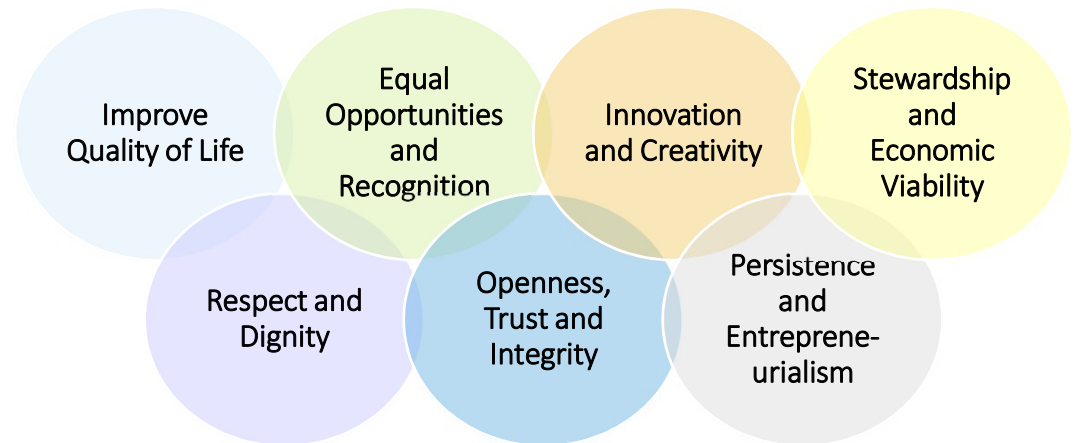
Improve Quality of Life

Equal Opportunities and Recognition

Innovation and Creativity

Stewardship and Economic Viability

Respect and Dignity

Openness, Trust and Integrity

Persistence and Entrepreneurialism